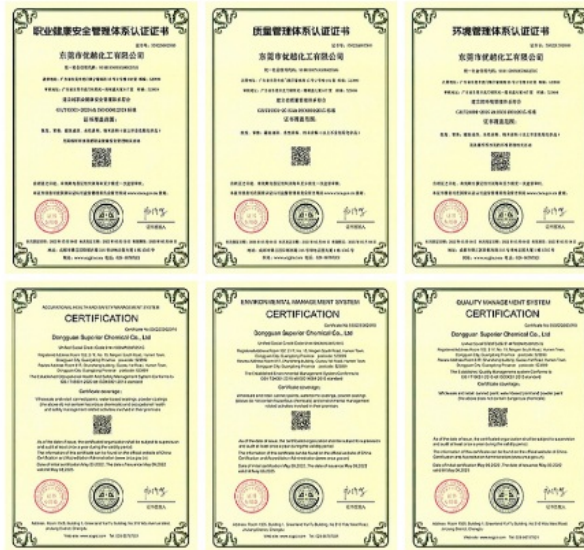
职业健康安全管理体系认证证书

东莞市优越化工有限公司

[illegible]

质量管理体系认证证书

东莞市优越化工有限公司

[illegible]

环境管理体系认证证书

东莞市优越化工有限公司

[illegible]

OCCUPATIONAL HEALTH AND SAFETY MANAGEMENT SYSTEM

CERTIFICATION

Dongguan Superior Chemical Co., Ltd

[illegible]

Certificate coverage:

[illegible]

ENVIRONMENTAL MANAGEMENT SYSTEM

CERTIFICATION

Dongguan Superior Chemical Co., Ltd

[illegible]

Certificate coverage:

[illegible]

QUALITY MANAGEMENT SYSTEM

CERTIFICATION

Dongguan Superior Chemical Co., Ltd

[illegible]

Certificate coverage:

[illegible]